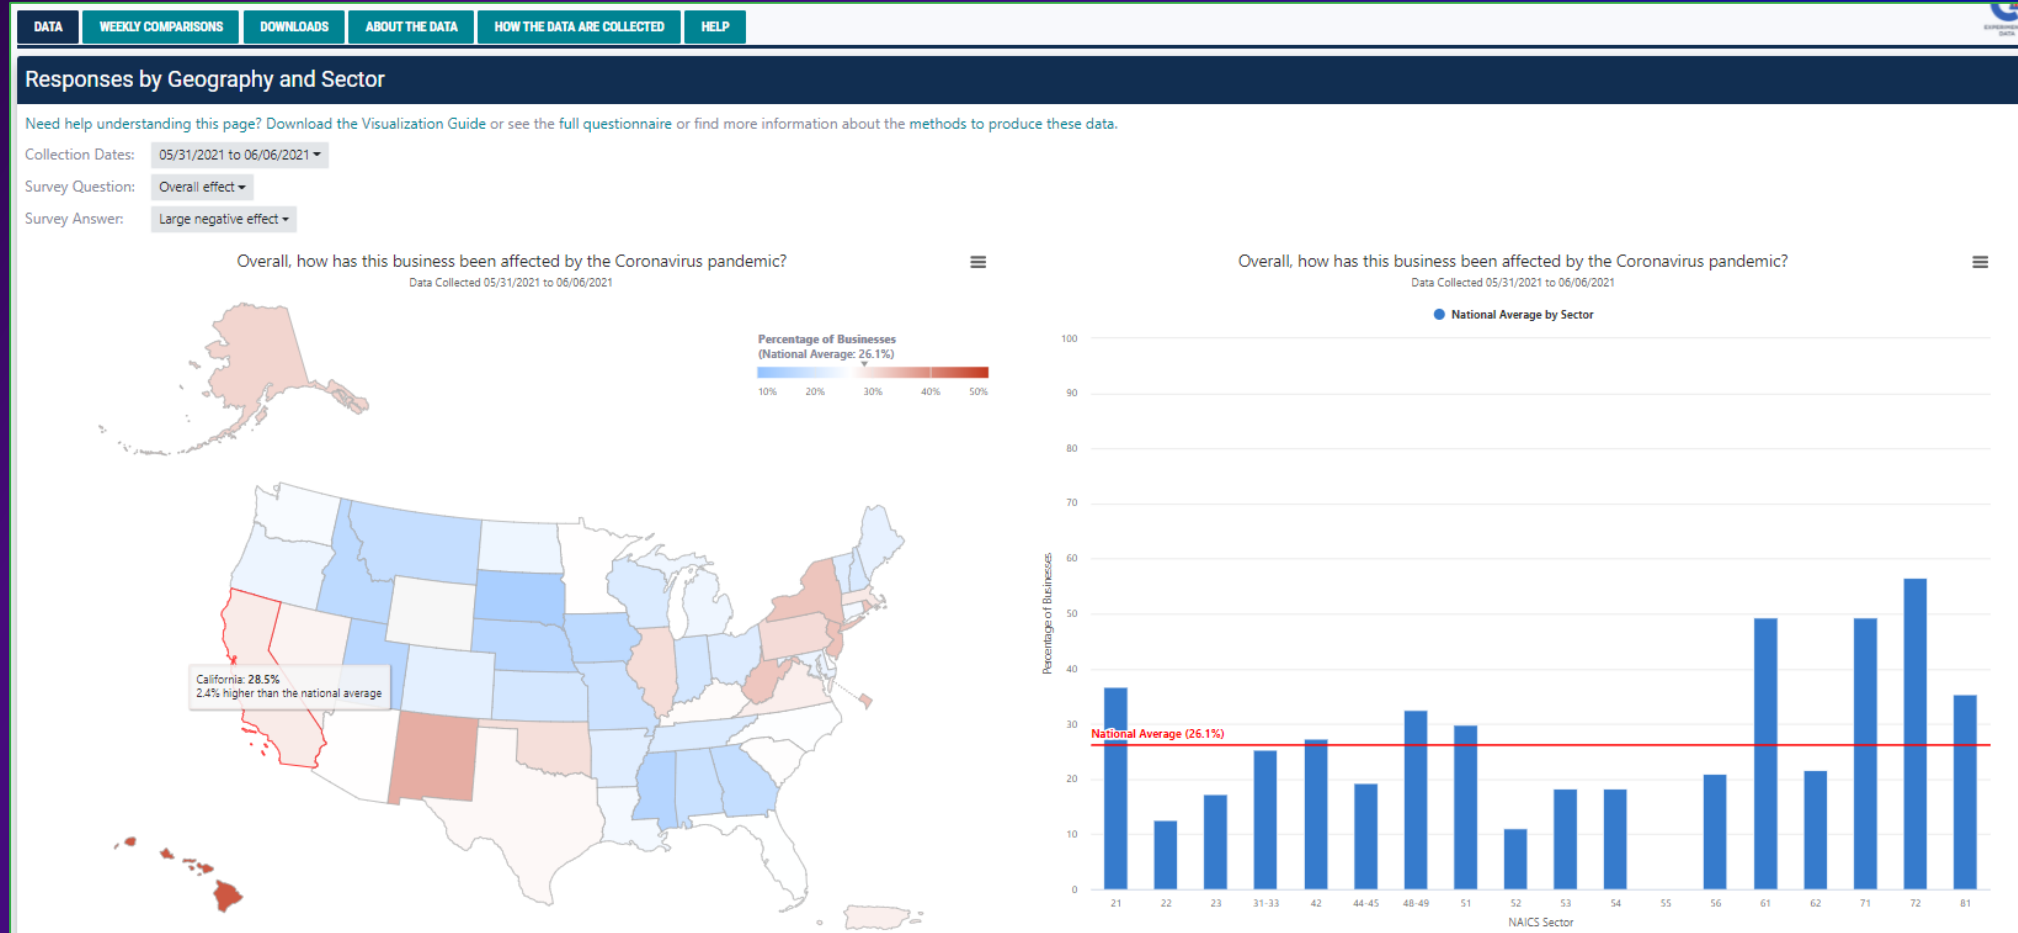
DATA | WEEKLY COMPARISONS | DOWNLOADS | ABOUT THE DATA | HOW THE DATA ARE COLLECTED | HELP

Responses by Geography and Sector

Need help understanding this page? Download the Visualization Guide or see the full questionnaire or find more information about the methods to produce these data.

Collection Dates: 05/31/2021 to 06/06/2021

Survey Question: Overall effect

Survey Answer: Large negative effect

Overall, how has this business been affected by the Coronavirus pandemic?
Data Collected 05/31/2021 to 06/06/2021

Percentage of Businesses
(National Average: 26.1%)
10% 20% 30% 40% 50%

California: 28.5%
2.4% higher than the national average

Overall, how has this business been affected by the Coronavirus pandemic?
Data Collected 05/31/2021 to 06/06/2021

National Average by Sector

100
90
80
70
60
50
40
30
20
10
0

Percentage of Businesses

National Average (26.1%)

21 22 23 31-33 42 44-45 48-49 51 52 53 54 55 56 61 62 71 72 81

NAICS Sector